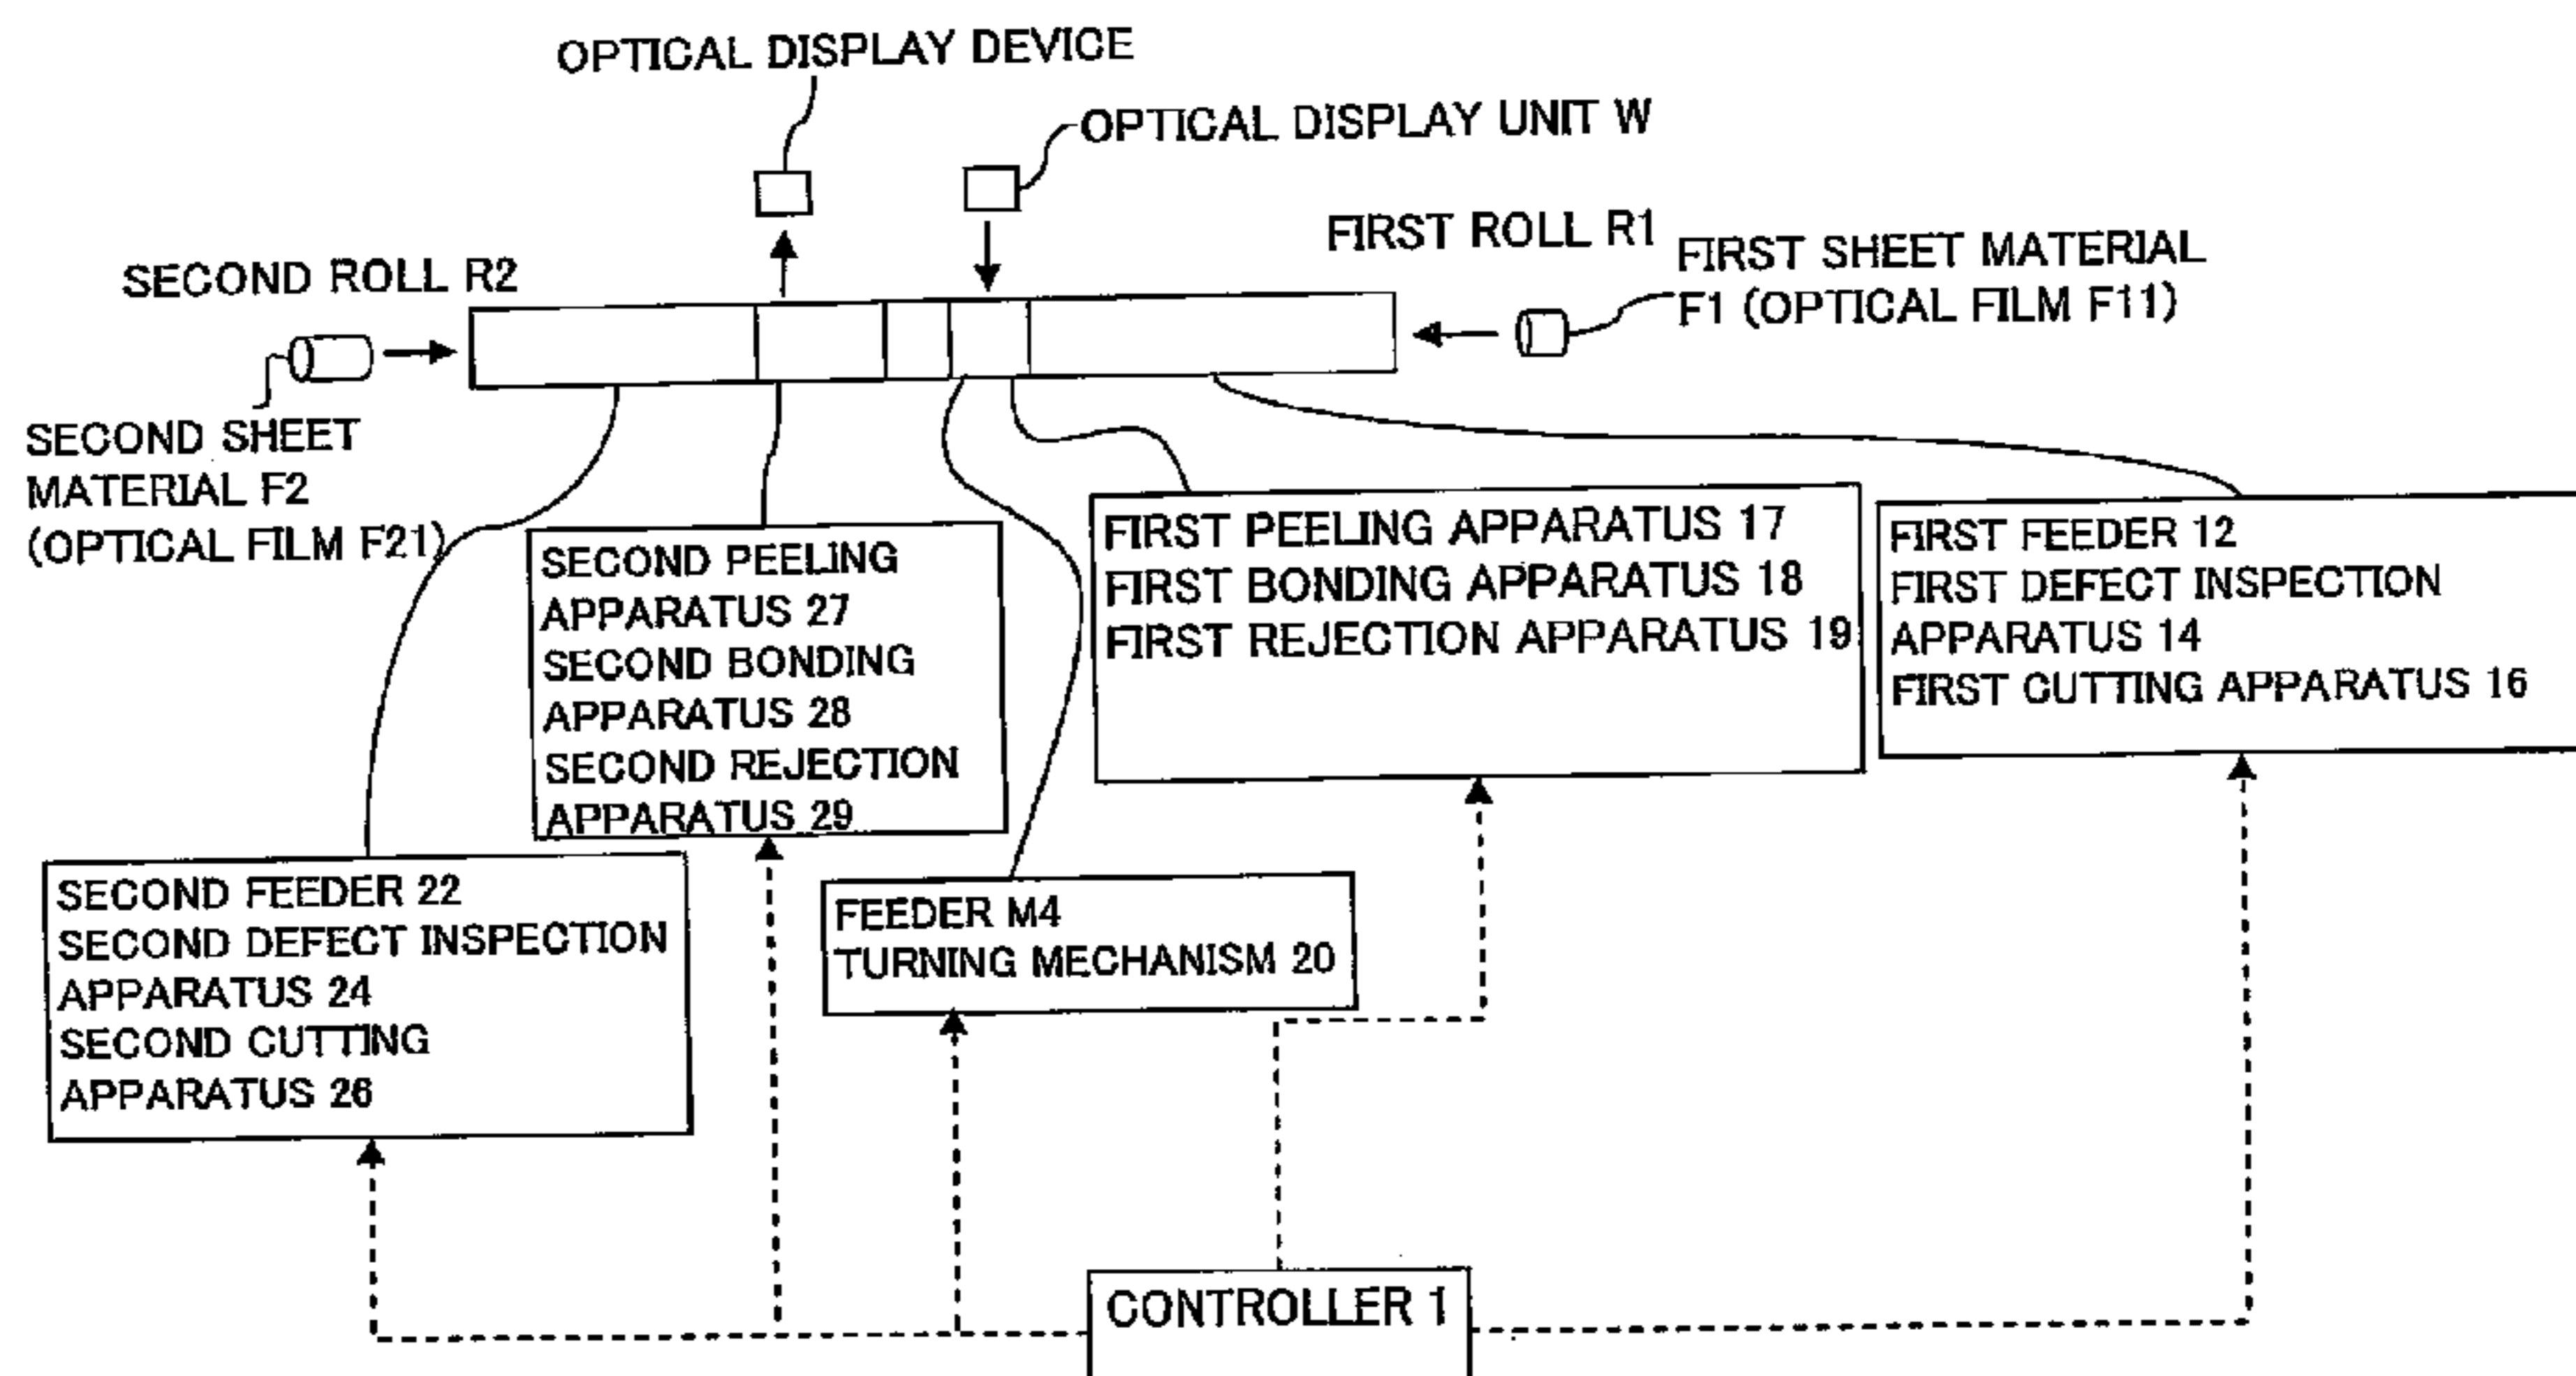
OPTICAL DISPLAY DEVICE

OPTICAL DISPLAY UNIT W

FIRST ROLL R1

FIRST SHEET MATERIAL F1 (OPTICAL FILM F11)

SECOND ROLL R2

SECOND SHEET MATERIAL F2 (OPTICAL FILM F21)

SECOND PEELING APPARATUS 27
SECOND BONDING APPARATUS 28
SECOND REJECTION APPARATUS 29

FIRST PEELING APPARATUS 17
FIRST BONDING APPARATUS 18
FIRST REJECTION APPARATUS 19

FIRST FEEDER 12
FIRST DEFECT INSPECTION APPARATUS 14
FIRST CUTTING APPARATUS 16

SECOND FEEDER 22
SECOND DEFECT INSPECTION APPARATUS 24
SECOND CUTTING APPARATUS 26

FEEDER M4
TURNING MECHANISM 20

CONTROLLER 1